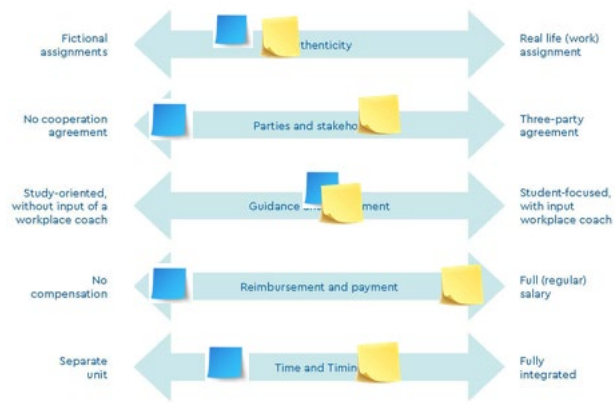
Fictional assignments

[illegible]thenticity

Real life (work) assignment

No cooperation agreement

Parties and stakeho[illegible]

Three-party agreement

Study-oriented, without input of a workplace coach

Guidance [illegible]ment

Student-focused, with input workplace coach

No compensation

Reimbursement and payment

Full (regular) salary

Separate unit

Time and Timin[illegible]

Fully integrated